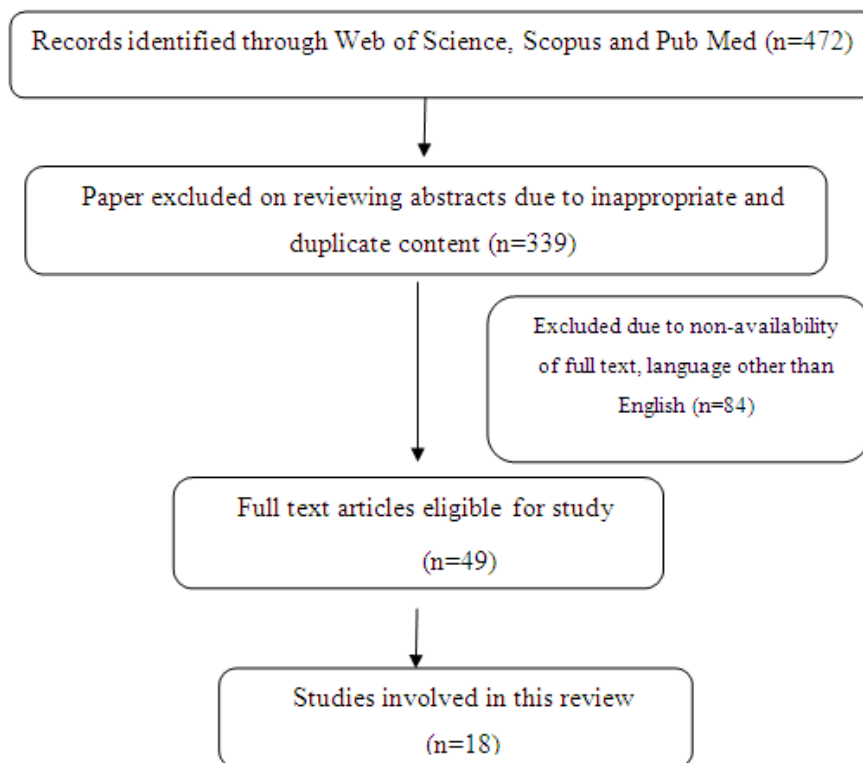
Records identified through Web of Science, Scopus and Pub Med (n=472)

Paper excluded on reviewing abstracts due to inappropriate and duplicate content (n=339)

Excluded due to non-availability of full text, language other than English (n=84)

Full text articles eligible for study (n=49)

Studies involved in this review (n=18)